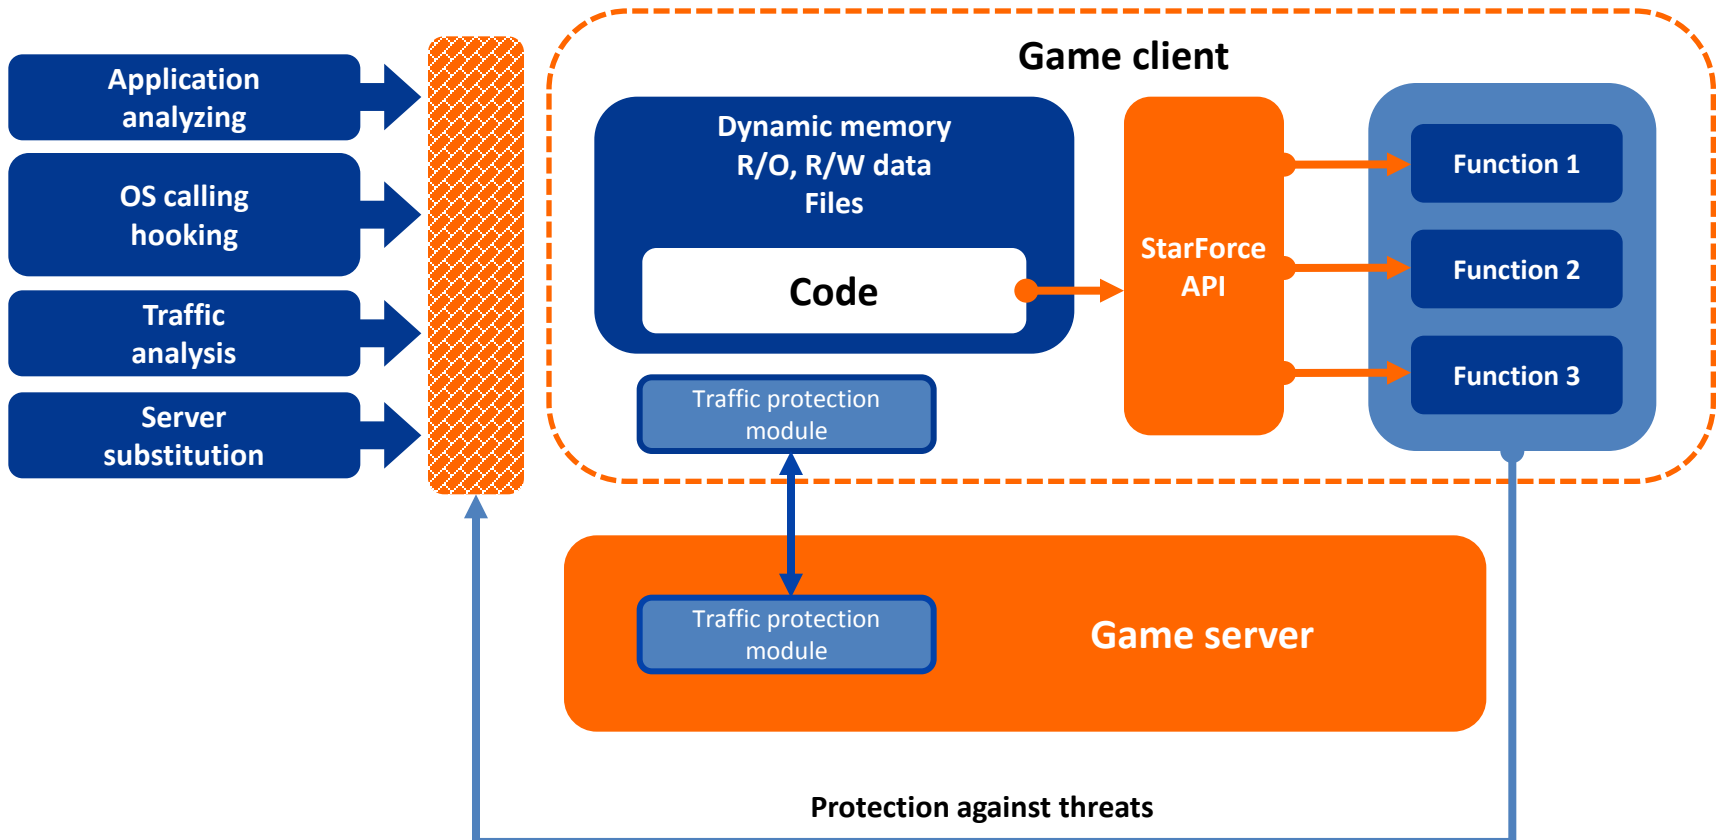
Application analyzing

OS calling hooking

Traffic analysis

Server substitution

Game client

Dynamic memory
R/O, R/W data
Files

Code

StarForce API

Function 1

Function 2

Function 3

Traffic protection module

Traffic protection module

Game server

Protection against threats